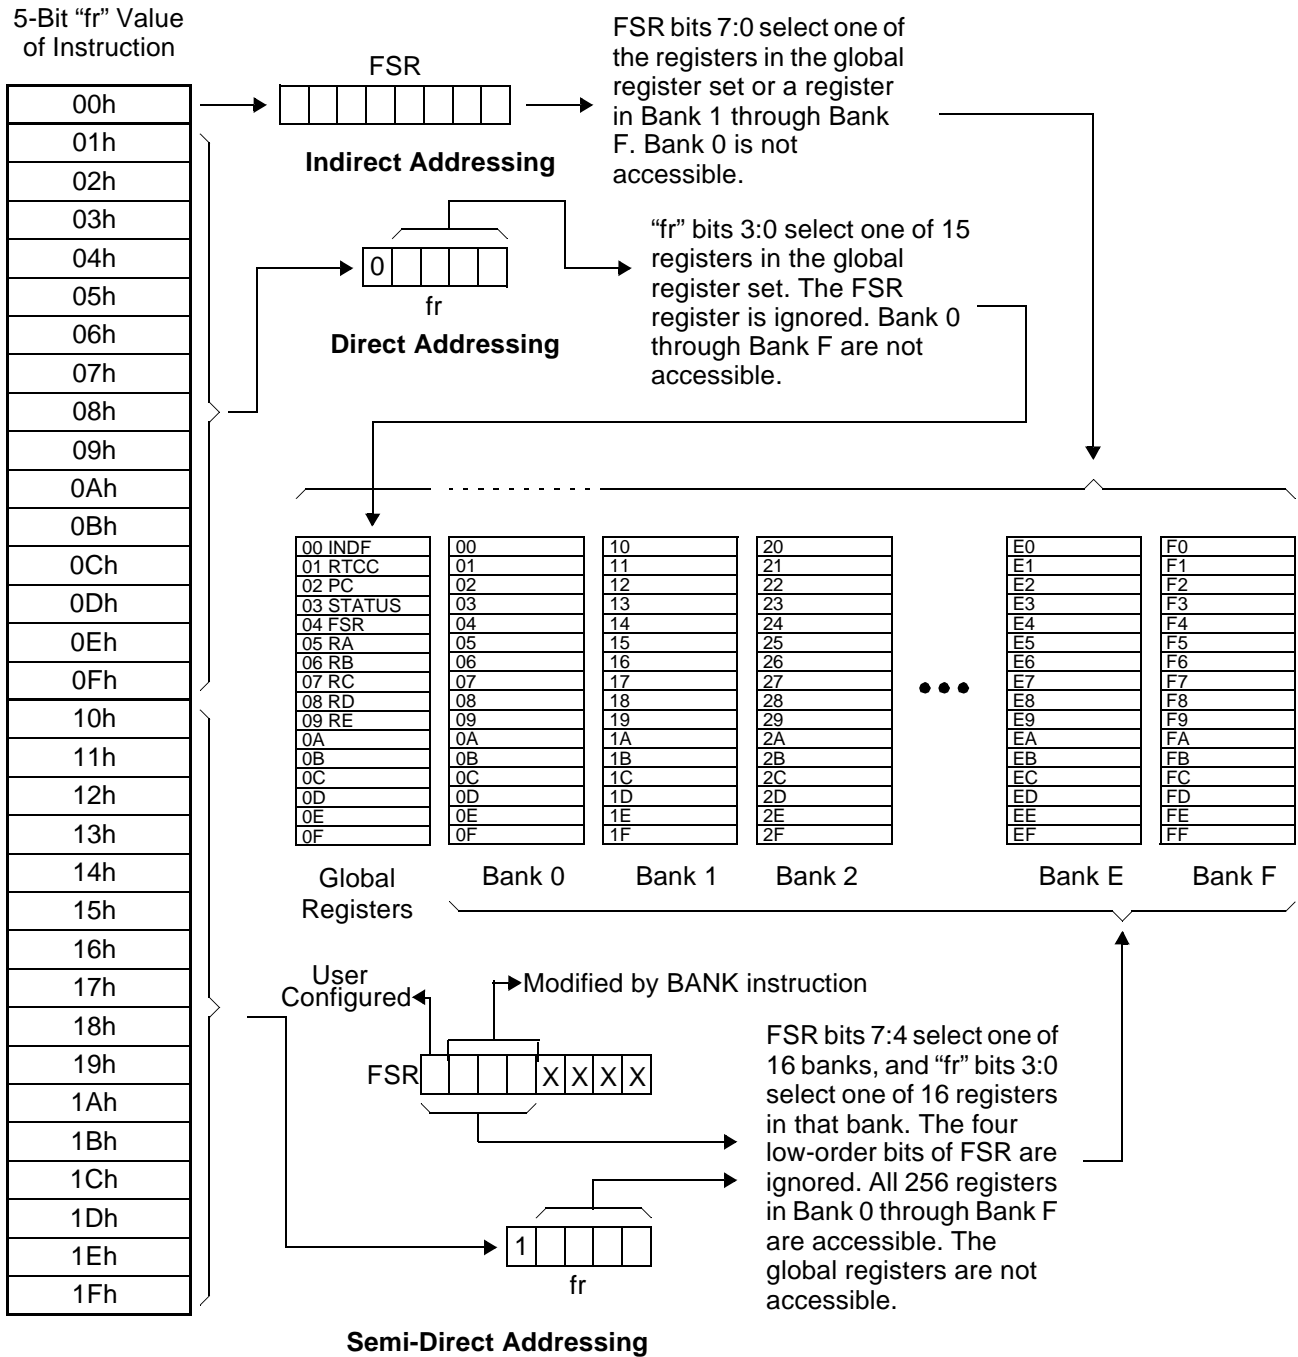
5-Bit "fr" Value of Instruction

| 00h |
|---|
| 01h |
| 02h |
| 03h |
| 04h |
| 05h |
| 06h |
| 07h |
| 08h |
| 09h |
| 0Ah |
| 0Bh |
| 0Ch |
| 0Dh |
| 0Eh |
| 0Fh |
| 10h |
| 11h |
| 12h |
| 13h |
| 14h |
| 15h |
| 16h |
| 17h |
| 18h |
| 19h |
| 1Ah |
| 1Bh |
| 1Ch |
| 1Dh |
| 1Eh |
| 1Fh |

FSR

Indirect Addressing

FSR bits 7:0 select one of the registers in the global register set or a register in Bank 1 through Bank F. Bank 0 is not accessible.

0

fr

Direct Addressing

"fr" bits 3:0 select one of 15 registers in the global register set. The FSR register is ignored. Bank 0 through Bank F are not accessible.

| 00 INDF |
|---|
| 01 RTCC |
| 02 PC |
| 03 STATUS |
| 04 FSR |
| 05 RA |
| 06 RB |
| 07 RC |
| 08 RD |
| 09 RE |
| 0A |
| 0B |
| 0C |
| 0D |
| 0E |
| 0F |

Global Registers

| 00 |
|---|
| 01 |
| 02 |
| 03 |
| 04 |
| 05 |
| 06 |
| 07 |
| 08 |
| 09 |
| 0A |
| 0B |
| 0C |
| 0D |
| 0E |
| 0F |

Bank 0

| 10 |
|---|
| 11 |
| 12 |
| 13 |
| 14 |
| 15 |
| 16 |
| 17 |
| 18 |
| 19 |
| 1A |
| 1B |
| 1C |
| 1D |
| 1E |
| 1F |

Bank 1

| 20 |
|---|
| 21 |
| 22 |
| 23 |
| 24 |
| 25 |
| 26 |
| 27 |
| 28 |
| 29 |
| 2A |
| 2B |
| 2C |
| 2D |
| 2E |
| 2F |

Bank 2

•••

| E0 |
|---|
| E1 |
| E2 |
| E3 |
| E4 |
| E5 |
| E6 |
| E7 |
| E8 |
| E9 |
| EA |
| EB |
| EC |
| ED |
| EE |
| EF |

Bank E

| F0 |
|---|
| F1 |
| F2 |
| F3 |
| F4 |
| F5 |
| F6 |
| F7 |
| F8 |
| F9 |
| FA |
| FB |
| FC |
| FD |
| FE |
| FF |

Bank F

User Configured

Modified by BANK instruction

FSR X X X X

FSR bits 7:4 select one of 16 banks, and "fr" bits 3:0 select one of 16 registers in that bank. The four low-order bits of FSR are ignored. All 256 registers in Bank 0 through Bank F are accessible. The global registers are not accessible.

1

fr

Semi-Direct Addressing